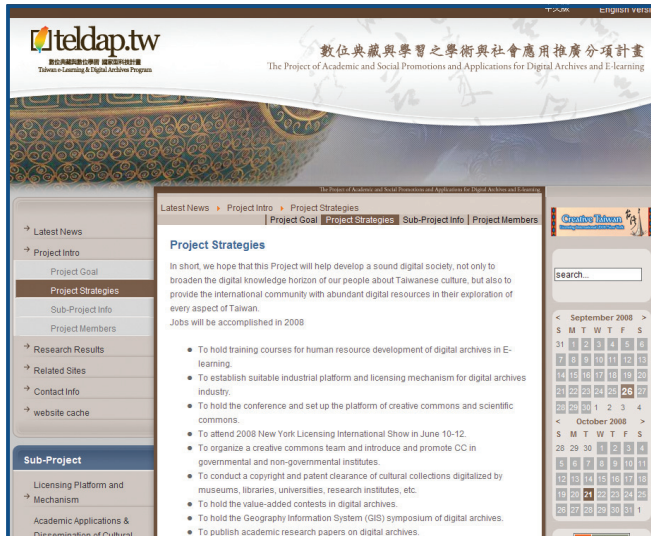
中文版 English Version

teldap.tw
數位典藏與數位學習 國家型科技計畫
Taiwan e-Learning & Digital Archives Program

數位典藏與學習之學術與社會應用推廣分項計畫
The Project of Academic and Social Promotions and Applications for Digital Archives and E-learning

The Project of Academic and Social Promotions and Applications for Digital Archives and E-learning

Latest News
Project Intro
Project Goal
Project Strategies
Sub-Project Info
Project Members
Research Results
Related Sites
Contact Info
website cache

Sub-Project
Licensing Platform and Mechanism
Academic Applications & Dissemination of Cultural

Latest News ▸ Project Intro ▸ Project Strategies
Project Goal | Project Strategies | Sub-Project Info | Project Members

Project Strategies

In short, we hope that this Project will help develop a sound digital society, not only to broaden the digital knowledge horizon of our people about Taiwanese culture, but also to provide the international community with abundant digital resources in their exploration of every aspect of Taiwan.
Jobs will be accomplished in 2008

- To hold training courses for human resource development of digital archives in E-learning.
- To establish suitable industrial platform and licensing mechanism for digital archives industry.
- To hold the conference and set up the platform of creative commons and scientific commons.
- To attend 2008 New York Licensing International Show in June 10-12.
- To organize a creative commons team and introduce and promote CC in governmental and non-governmental institutes.
- To conduct a copyright and patent clearance of cultural collections digitalized by museums, libraries, universities, research institutes, etc.
- To hold the value-added contests in digital archives.
- To hold the Geography Information System (GIS) symposium of digital archives.
- To publish academic research papers on digital archives.

Creative Taiwan

search...

< September 2008 >
| S | M | T | W | T | F | S |
|---|---|---|---|---|---|---|
| 31 | 1 | 2 | 3 | 4 | 5 | 6 |
| 7 | 8 | 9 | 10 | 11 | 12 | 13 |
| 14 | 15 | 16 | 17 | 18 | 19 | 20 |
| 21 | 22 | 23 | 24 | 25 | 26 | 27 |
| 28 | 29 | 30 | 1 | 2 | 3 | 4 |

< October 2008 >
| S | M | T | W | T | F | S |
|---|---|---|---|---|---|---|
| 28 | 29 | 30 | 1 | 2 | 3 | 4 |
| 5 | 6 | 7 | 8 | 9 | 10 | 11 |
| 12 | 13 | 14 | 15 | 16 | 17 | 18 |
| 19 | 20 | 21 | 22 | 23 | 24 | 25 |
| 26 | 27 | 28 | 29 | 30 | 31 | 1 |